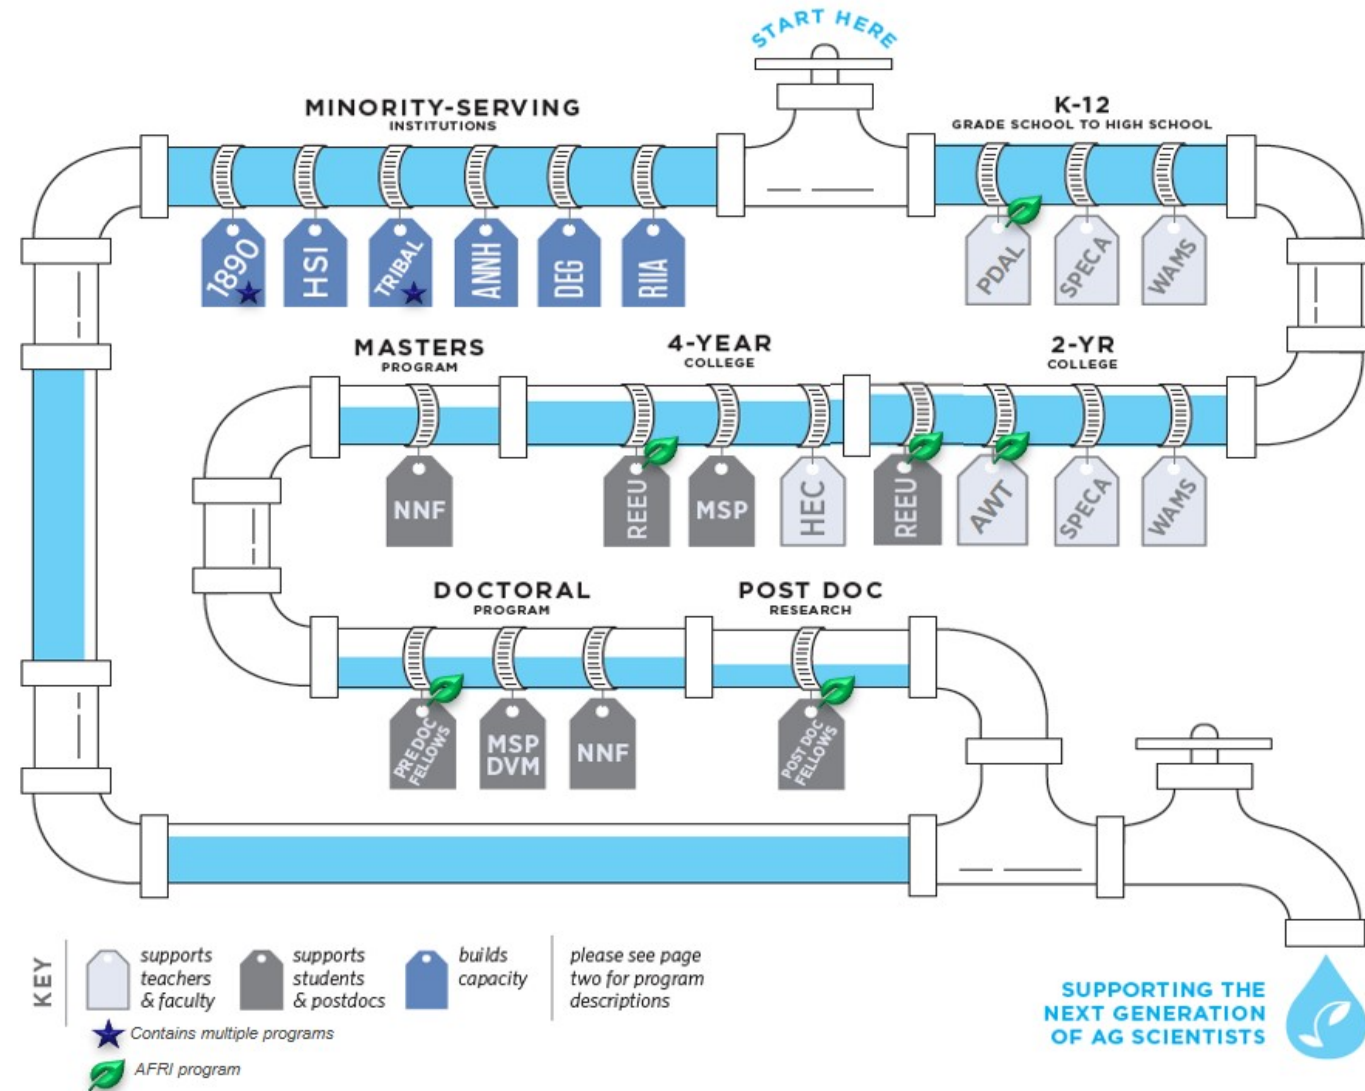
START HERE

MINORITY-SERVING
INSTITUTIONS

1890 HSI TRIBAL ANNH DEG RIIA

K-12
GRADE SCHOOL TO HIGH SCHOOL

PDAL SPECA WAMS

MASTERS
PROGRAM

NNF

4-YEAR
COLLEGE

REEU MSP HEC

2-YR
COLLEGE

REEU AWT SPECA WAMS

DOCTORAL
PROGRAM

PREDOC FELLOWS MSP DVM NNF

POST DOC
RESEARCH

POST DOC FELLOWS

KEY

supports teachers & faculty

supports students & postdocs

builds capacity

please see page two for program descriptions

Contains multiple programs

AFRI program

SUPPORTING THE NEXT GENERATION OF AG SCIENTISTS